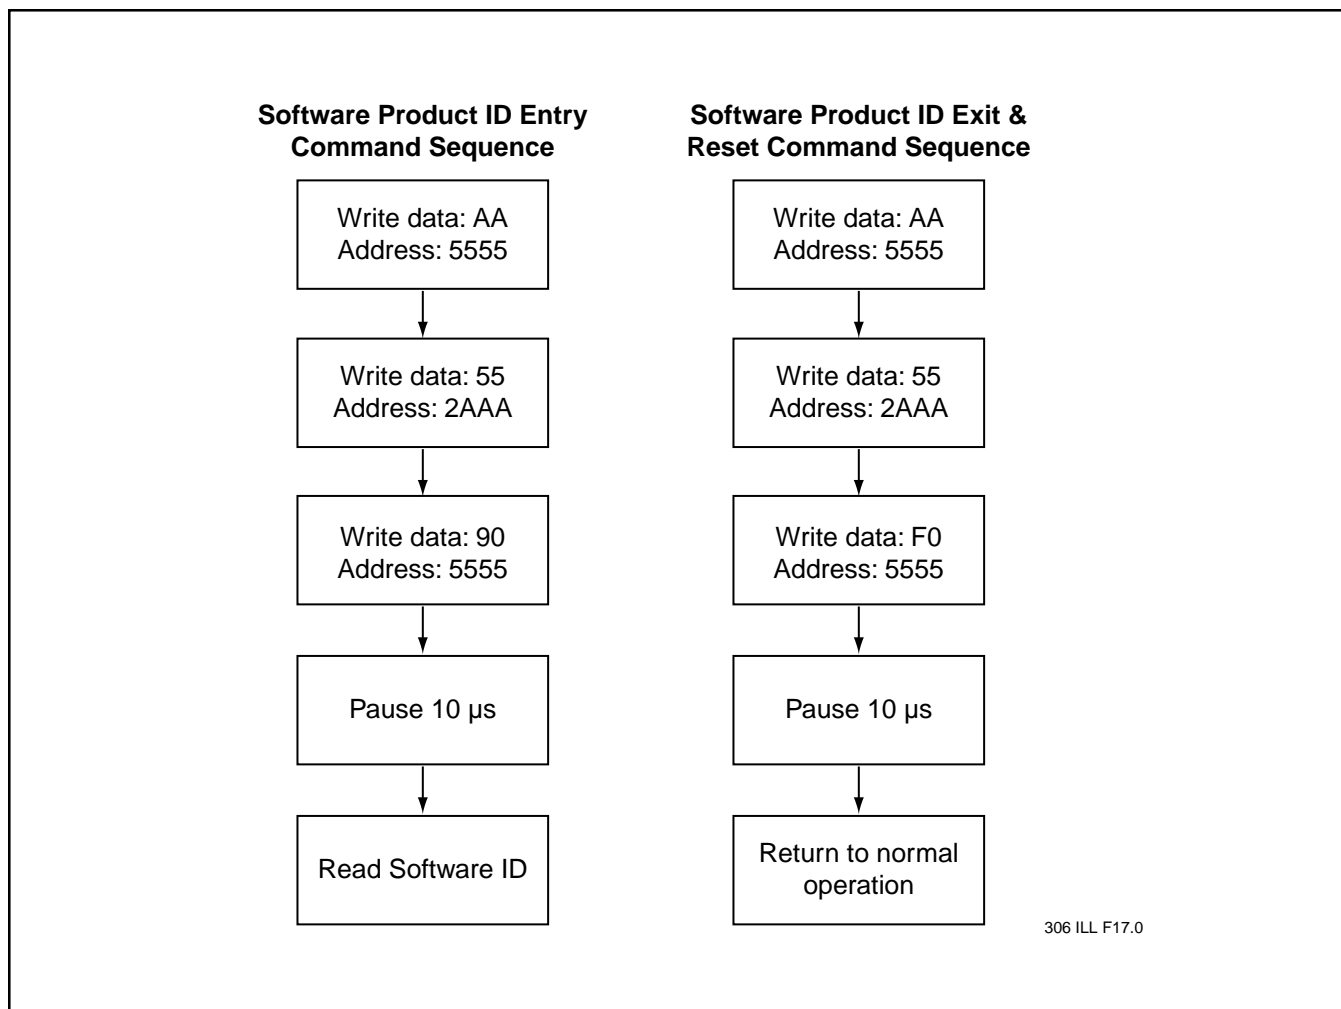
Software Product ID Entry Command Sequence

Write data: AA
Address: 5555

Write data: 55
Address: 2AAA

Write data: 90
Address: 5555

Pause 10 µs

Read Software ID

Software Product ID Exit & Reset Command Sequence

Write data: AA
Address: 5555

Write data: 55
Address: 2AAA

Write data: F0
Address: 5555

Pause 10 µs

Return to normal operation

306 ILL F17.0